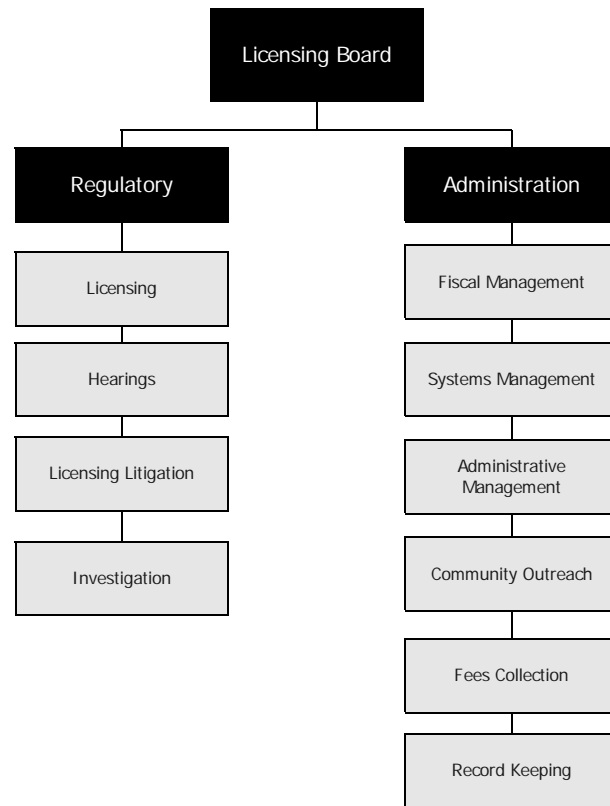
Licensing Board

Regulatory

Licensing

Hearings

Licensing Litigation

Investigation

Administration

Fiscal Management

Systems Management

Administrative Management

Community Outreach

Fees Collection

Record Keeping